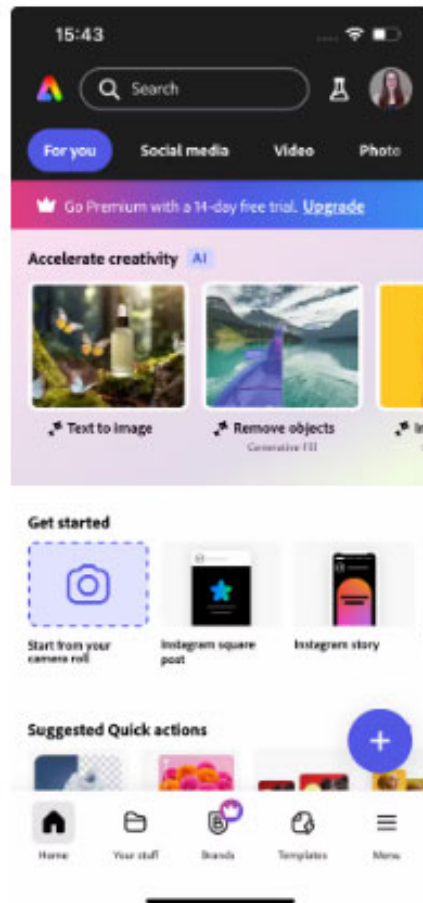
15:43

Search

For you
Social media
Video
Photo

Go Premium with a 14-day free trial. Upgrade

Accelerate creativity AI

Text to image

Remove objects
Generative Fill

Get started

Start from your camera roll

Instagram square post

Instagram story

Suggested Quick actions

+

Home
Your stuff
Brands
Templates
Menu